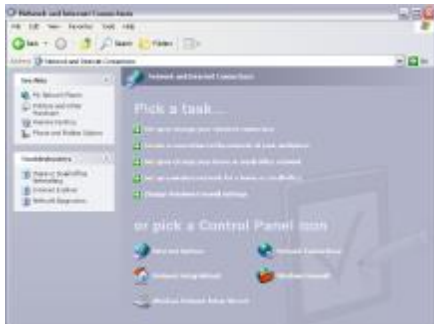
Network and Internet Connections

File Edit View Favorites Tools Help

Back Search Folders

Address Network and Internet Connections

See Also

My Network Places

Printers and Other Hardware

Remote Desktop

Phone and Modem Options

Troubleshooters

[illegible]

Internet Explorer

Network Diagnostics

Network and Internet Connections

Pick a task...

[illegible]

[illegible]

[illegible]

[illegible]

Change Windows Firewall settings

or pick a Control Panel icon

Internet Options

Network Connections

Network Setup Wizard

Windows Firewall

Wireless Network Setup Wizard